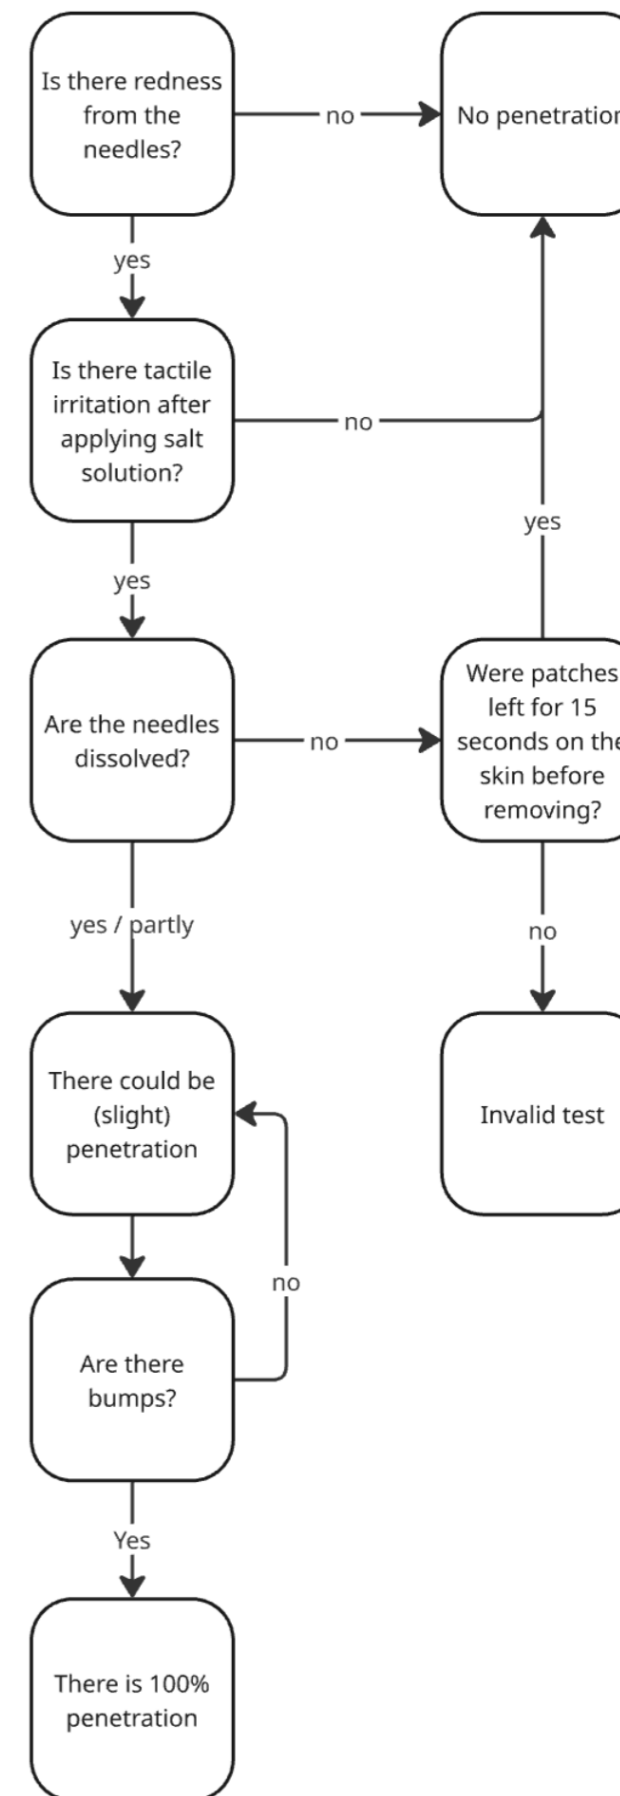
Is there redness from the needles?

no

No penetration

yes

Is there tactile irritation after applying salt solution?

no

yes

yes

Are the needles dissolved?

no

Were patches left for 15 seconds on the skin before removing?

yes / partly

no

There could be (slight) penetration

Invalid test

no

Are there bumps?

Yes

There is 100% penetration